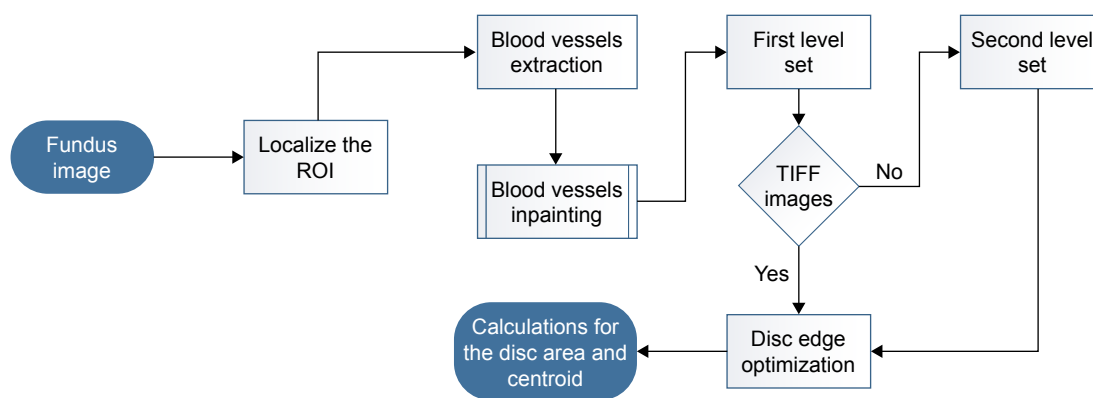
Fundus image

Localize the ROI

Blood vessels extraction

Blood vessels inpainting

First level set

TIFF images

No

Yes

Second level set

Disc edge optimization

Calculations for the disc area and centroid